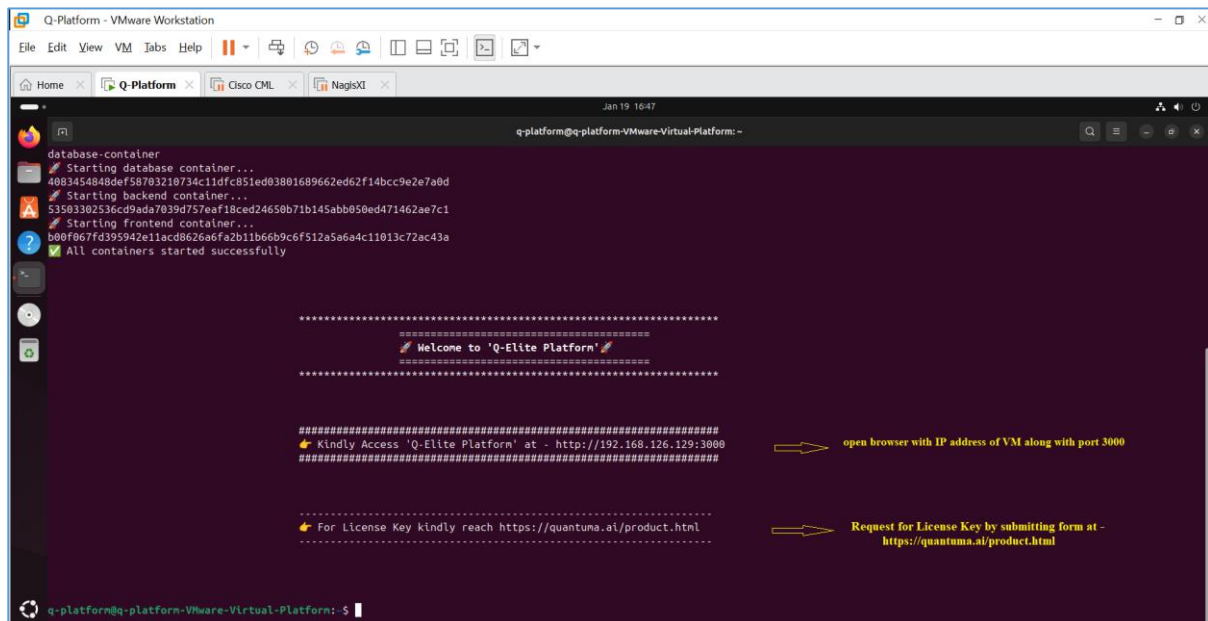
Q-Platform - VMware Workstation

File Edit View VM Tabs Help

Home | Q-Platform | Cisco CML | NagisXI

Jan 19 16:47

q-platform@q-platform-VMware-Virtual-Platform: ~

database-container
🚀 Starting database container...
4083454848def58703210734c11dfc851ed03801689662ed62f14bcc9e2e7a0d
🚀 Starting backend container...
53503302536cd9ada7039d757eaf18ced24650b71b145abb050ed471462ae7c1
🚀 Starting frontend container...
b00f067fd395942e11acd8626a6fa2b11b66b9c6f512a5a6a4c11013c72ac43a
✅ All containers started successfully

****************************************************************************
========================================
🚀 Welcome to 'Q-Elite Platform'🚀
========================================
****************************************************************************

####################################################################
👉 Kindly Access 'Q-Elite Platform' at - http://192.168.126.129:3000
####################################################################

open browser with IP address of VM along with port 3000

------------------------------------------------------------------
👉 For License Key kindly reach https://quantuma.ai/product.html
------------------------------------------------------------------

Request for License Key by submitting form at - https://quantuma.ai/product.html

q-platform@q-platform-VMware-Virtual-Platform:~$